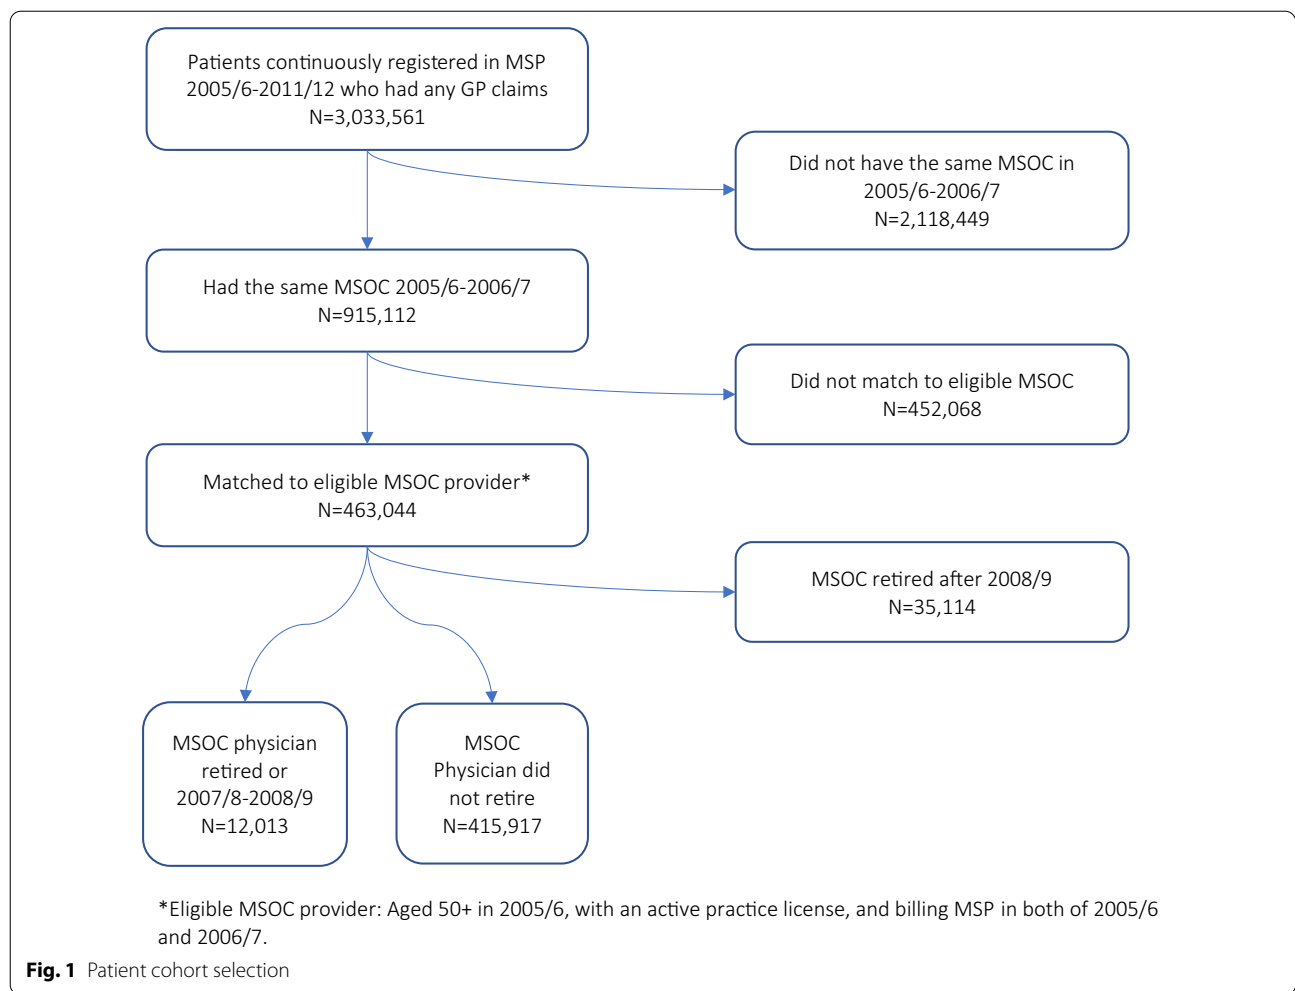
Patients continuously registered in MSP 2005/6-2011/12 who had any GP claims
N=3,033,561

Did not have the same MSOC in 2005/6-2006/7
N=2,118,449

Had the same MSOC 2005/6-2006/7
N=915,112

Did not match to eligible MSOC
N=452,068

Matched to eligible MSOC provider*
N=463,044

MSOC retired after 2008/9
N=35,114

MSOC physician retired or 2007/8-2008/9
N=12,013

MSOC Physician did not retire
N=415,917

*Eligible MSOC provider: Aged 50+ in 2005/6, with an active practice license, and billing MSP in both of 2005/6 and 2006/7.

Fig. 1 Patient cohort selection